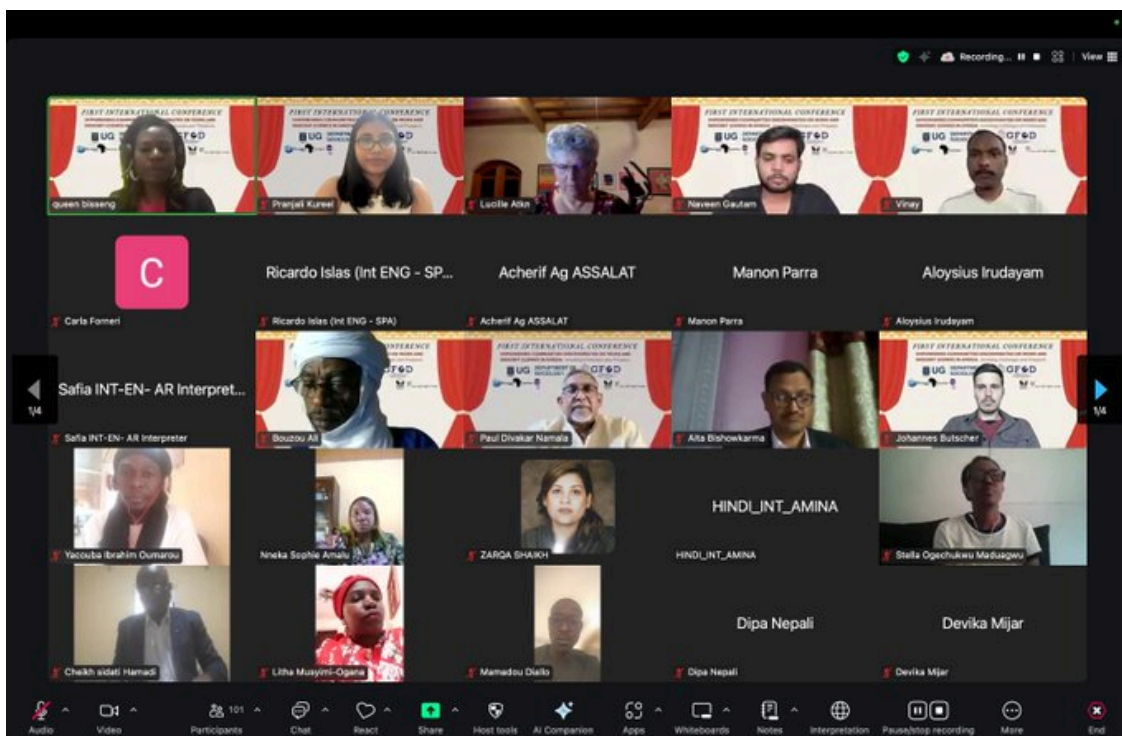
Recording... View

FIRST INTERNATIONAL CONFERENCE

UG GFOD

queen bisseng

Pranjali Kureel

Lucille Atkn

Naveen Gautam

Vinay

C

Carla Forneri

Ricardo Islas (Int ENG - SP...

Ricardo Islas (Int ENG - SPA)

Acherif Ag ASSALAT

Acherif Ag ASSALAT

Manon Parra

Manon Parra

Aloysius Irudayam

Aloysius Irudayam

1/4

Safia INT-EN- AR Interpret...

Safia INT-EN- AR Interpreter

Bouzou Ali

Paul Divakar Namala

Alta Bishowkarma

Johannes Butscher

1/4

Yacouba Ibrahim Oumarou

Nneka Sophie Amalu

ZARQA SHAIKH

HINDI_INT_AMINA

HINDI_INT_AMINA

Stella Ogechukwu Maduagwu

Cheikh sidati Hamadi

Litha Musyimi-Ogana

Mamadou Diallo

Dipa Nepali

Dipa Nepali

Devika Mijar

Devika Mijar

Audio Video 101 Participants Chat React Share Host tools AI Companion Apps Whiteboards Notes Interpretation Pause/stop recording More End